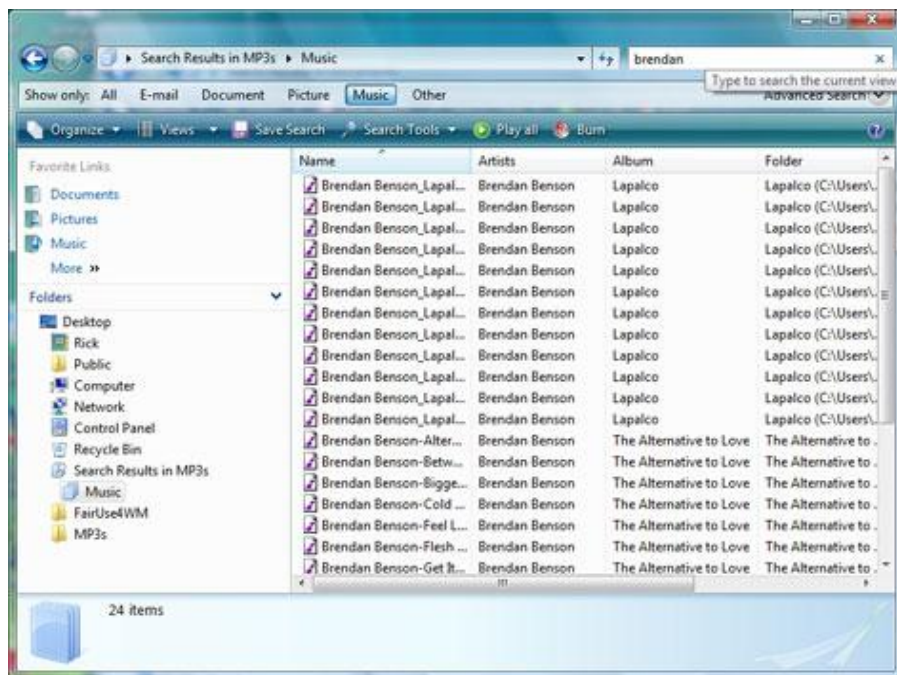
Search Results in MP3s ▸ Music

brendan

Type to search the current view

Show only: All E-mail Document Picture Music Other

Advanced Search

Organize ▾ Views ▾ Save Search Search Tools ▾ Play all Burn

Favorite Links

Documents

Pictures

Music

More »

Folders

Desktop

Rick

Public

Computer

Network

Control Panel

Recycle Bin

Search Results in MP3s

Music

FairUse4WM

MP3s

| Name | Artists | Album | Folder |
|---|---|---|---|
| Brendan Benson_Lapal... | Brendan Benson | Lapalco | Lapalco (C:\Users\... |
| Brendan Benson_Lapal... | Brendan Benson | Lapalco | Lapalco (C:\Users\... |
| Brendan Benson_Lapal... | Brendan Benson | Lapalco | Lapalco (C:\Users\... |
| Brendan Benson_Lapal... | Brendan Benson | Lapalco | Lapalco (C:\Users\... |
| Brendan Benson_Lapal... | Brendan Benson | Lapalco | Lapalco (C:\Users\... |
| Brendan Benson_Lapal... | Brendan Benson | Lapalco | Lapalco (C:\Users\... |
| Brendan Benson_Lapal... | Brendan Benson | Lapalco | Lapalco (C:\Users\... |
| Brendan Benson_Lapal... | Brendan Benson | Lapalco | Lapalco (C:\Users\... |
| Brendan Benson_Lapal... | Brendan Benson | Lapalco | Lapalco (C:\Users\... |
| Brendan Benson_Lapal... | Brendan Benson | Lapalco | Lapalco (C:\Users\... |
| Brendan Benson_Lapal... | Brendan Benson | Lapalco | Lapalco (C:\Users\... |
| Brendan Benson_Lapal... | Brendan Benson | Lapalco | Lapalco (C:\Users\... |
| Brendan Benson-Alter... | Brendan Benson | The Alternative to Love | The Alternative to ... |
| Brendan Benson-Betw... | Brendan Benson | The Alternative to Love | The Alternative to ... |
| Brendan Benson-Bigge... | Brendan Benson | The Alternative to Love | The Alternative to ... |
| Brendan Benson-Cold ... | Brendan Benson | The Alternative to Love | The Alternative to ... |
| Brendan Benson-Feel L... | Brendan Benson | The Alternative to Love | The Alternative to ... |
| Brendan Benson-Flesh ... | Brendan Benson | The Alternative to Love | The Alternative to ... |
| Brendan Benson-Get It... | Brendan Benson | The Alternative to Love | The Alternative to ... |

24 items